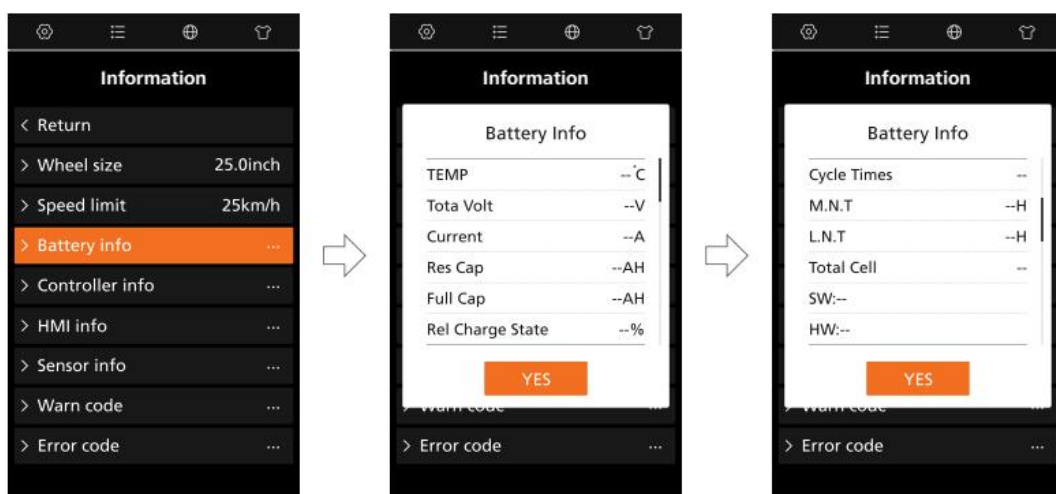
Information

< Return

> Wheel size 25.0inch

> Speed limit 25km/h

> Battery info ...

> Controller info ...

> HMI info ...

> Sensor info ...

> Warn code ...

> Error code ...

Information

Battery Info

| | |
|---|---|
| TEMP | --˚C |
| Tota Volt | --V |
| Current | --A |
| Res Cap | --AH |
| Full Cap | --AH |
| Rel Charge State | --% |

YES

> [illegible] ...

> Error code ...

Information

Battery Info

| | |
|---|---|
| Cycle Times | -- |
| M.N.T | --H |
| L.N.T | --H |
| Total Cell | -- |
| SW:-- | |
| HW:-- | |

YES

> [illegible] ...

> Error code ...